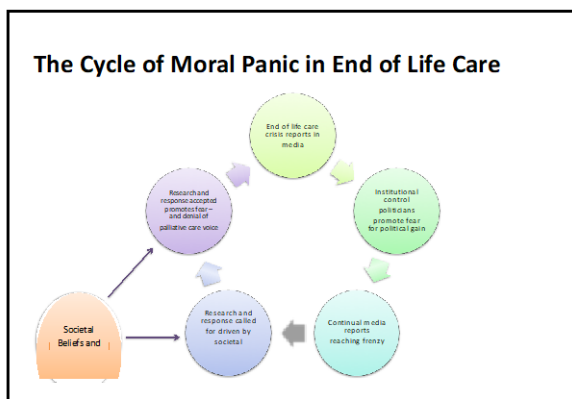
The Cycle of Moral Panic in End of Life Care

End of life care crisis reports in media

Institutional control politicians promote fear for political gain

Continual media reports reaching frenzy

Research and response called for driven by societal

Research and response accepted promotes fear – and denial of palliative care voice

Societal Beliefs and